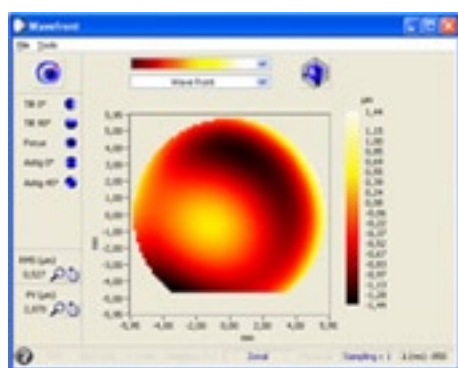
Wavefront

File Tools

Wave front

Tilt 0°

Tilt 90°

Focus

Astig 0°

Astig 45°

RMS (µm)

0,527

PV (µm)

2,679

µm

1,44

1,15

1,00

0,85

0,70

0,55

0,40

0,24

0,09

-0,06

-0,21

-0,37

-0,52

-0,67

-0,82

-0,97

-1,13

-1,28

-1,44

5,00

4,00

3,00

2,00

1,00

0,00

-1,00

-2,00

-3,00

-4,00

-5,00

mm

-6,00 -4,00 -2,00 0,00 2,00 4,00 6,00

mm

Zonal

Sampling = 1

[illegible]